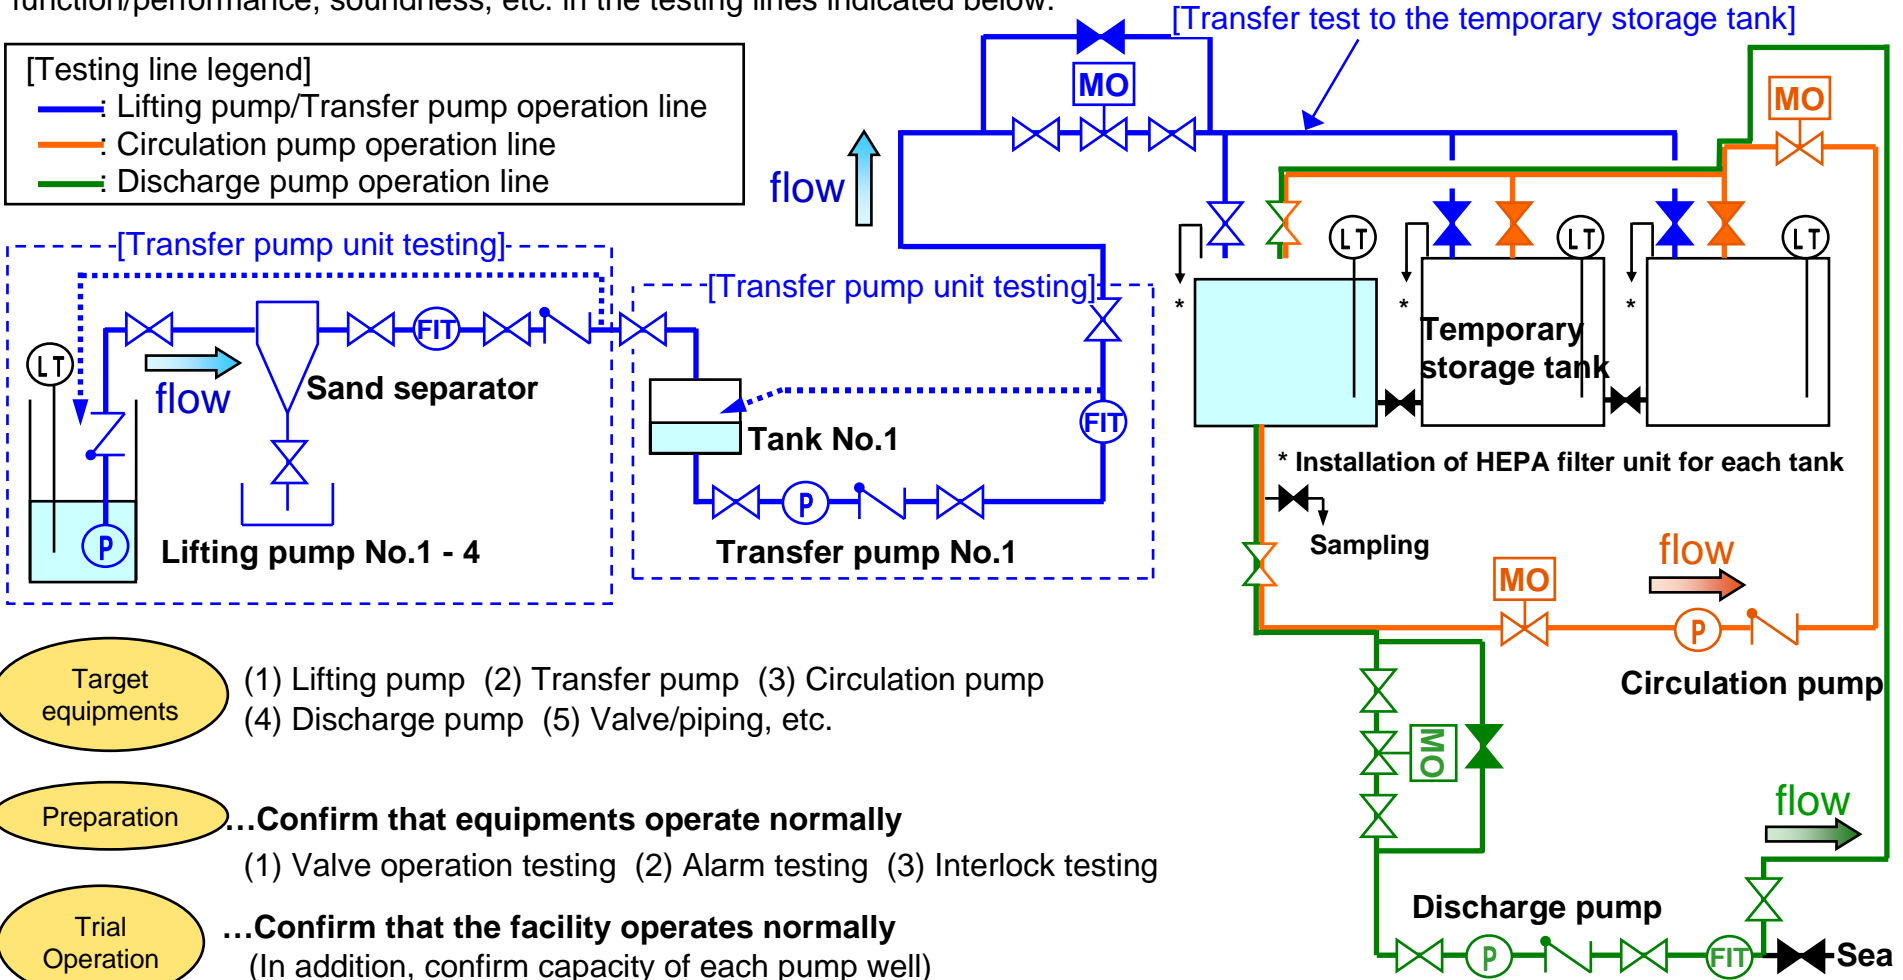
function/performance, soundness, etc. in the testing lines indicated below.

[Testing line legend]
: Lifting pump/Transfer pump operation line
: Circulation pump operation line
: Discharge pump operation line

[Transfer test to the temporary storage tank]

MO

MO

flow

[Transfer pump unit testing]

[Transfer pump unit testing]

LT

FIT

flow

Sand separator

Tank No.1

FIT

P

Lifting pump No.1 - 4

P

Transfer pump No.1

*

LT

*

Temporary storage tank

LT

*

LT

* Installation of HEPA filter unit for each tank

Sampling

flow

MO

P

Circulation pump

MO

flow

Discharge pump

P

FIT

Sea

Target equipments

(1) Lifting pump (2) Transfer pump (3) Circulation pump
(4) Discharge pump (5) Valve/piping, etc.

Preparation

…Confirm that equipments operate normally
(1) Valve operation testing (2) Alarm testing (3) Interlock testing

Trial Operation

…Confirm that the facility operates normally
(In addition, confirm capacity of each pump well)